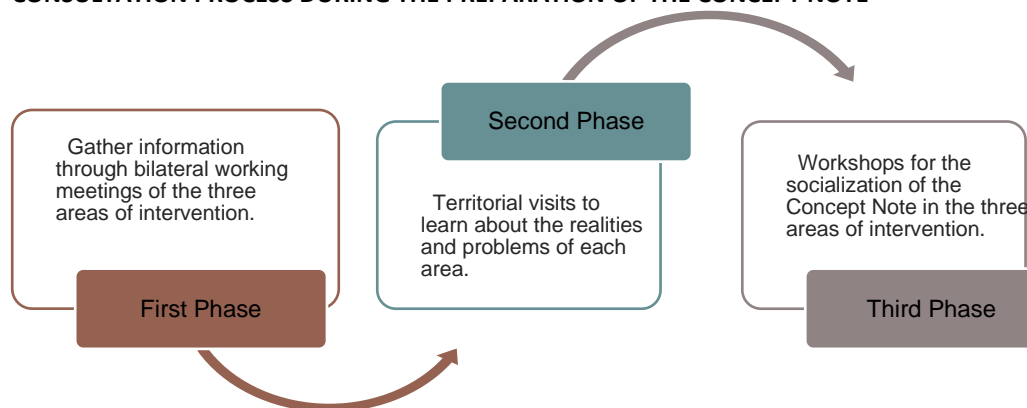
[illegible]

Gather information through bilateral working meetings of the three areas of intervention.

First Phase

Second Phase

Territorial visits to learn about the realities and problems of each area.

Workshops for the socialization of the Concept Note in the three areas of intervention.

Third Phase